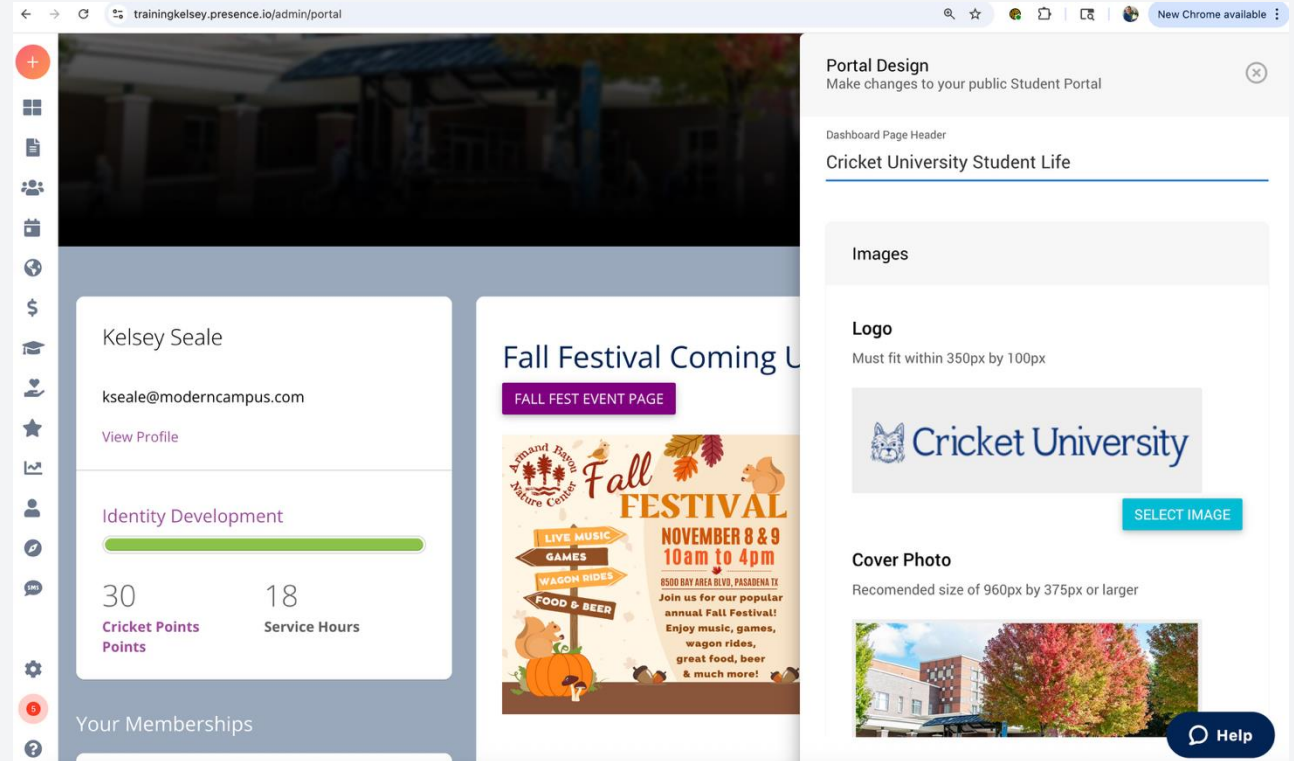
trainingkelsey.presence.io/admin/portal

New Chrome available

Kelsey Seale

kseale@moderncampus.com

View Profile

Identity Development

30
Cricket Points Points

18
Service Hours

Your Memberships

Fall Festival Coming U

FALL FEST EVENT PAGE

Armand Bayou Nature Center

Fall FESTIVAL

LIVE MUSIC
GAMES
WAGON RIDES
FOOD & BEER

NOVEMBER 8 & 9
10am to 4pm
8500 BAY AREA BLVD, PASADENA TX
Join us for our popular annual Fall Festival! Enjoy music, games, wagon rides, great food, beer & much more!

5

Portal Design
Make changes to your public Student Portal

Dashboard Page Header
Cricket University Student Life

Images

Logo
Must fit within 350px by 100px

Cricket University

SELECT IMAGE

Cover Photo
Recomended size of 960px by 375px or larger

Help